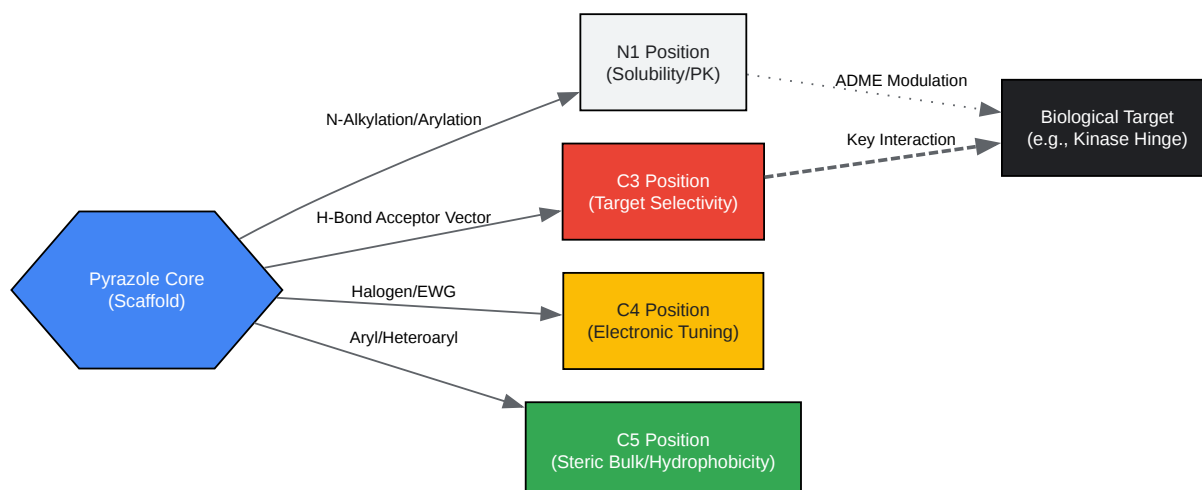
Pyrazole Core
(Scaffold)

N-Alkylation/Arylation

N1 Position
(Solubility/PK)

H-Bond Acceptor Vector

C3 Position
(Target Selectivity)

Halogen/EWG

C4 Position
(Electronic Tuning)

Aryl/Heteroaryl

C5 Position
(Steric Bulk/Hydrophobicity)

ADME Modulation

Key Interaction

Biological Target
(e.g., Kinase Hinge)